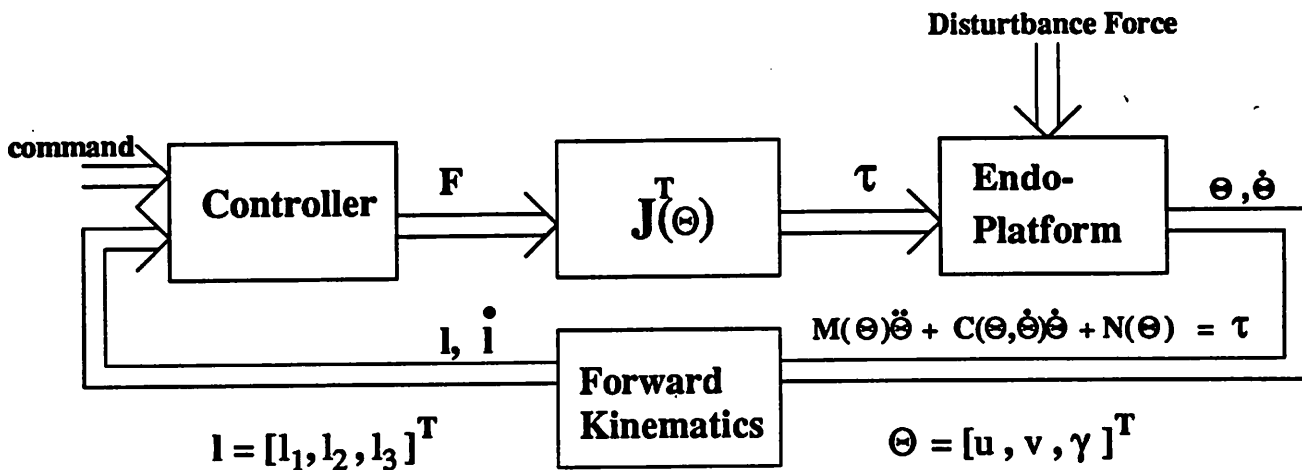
Disturtbance Force

command

Controller

F

$J^T(\Theta)$

$\tau$

Endo-Platform

$\Theta, \dot{\Theta}$

$M(\Theta)\ddot{\Theta} + C(\Theta,\dot{\Theta})\dot{\Theta} + N(\Theta) = \tau$

$l, \dot{l}$

Forward Kinematics

$l = [l_1, l_2, l_3]^T$

$\Theta = [u, v, \gamma]^T$